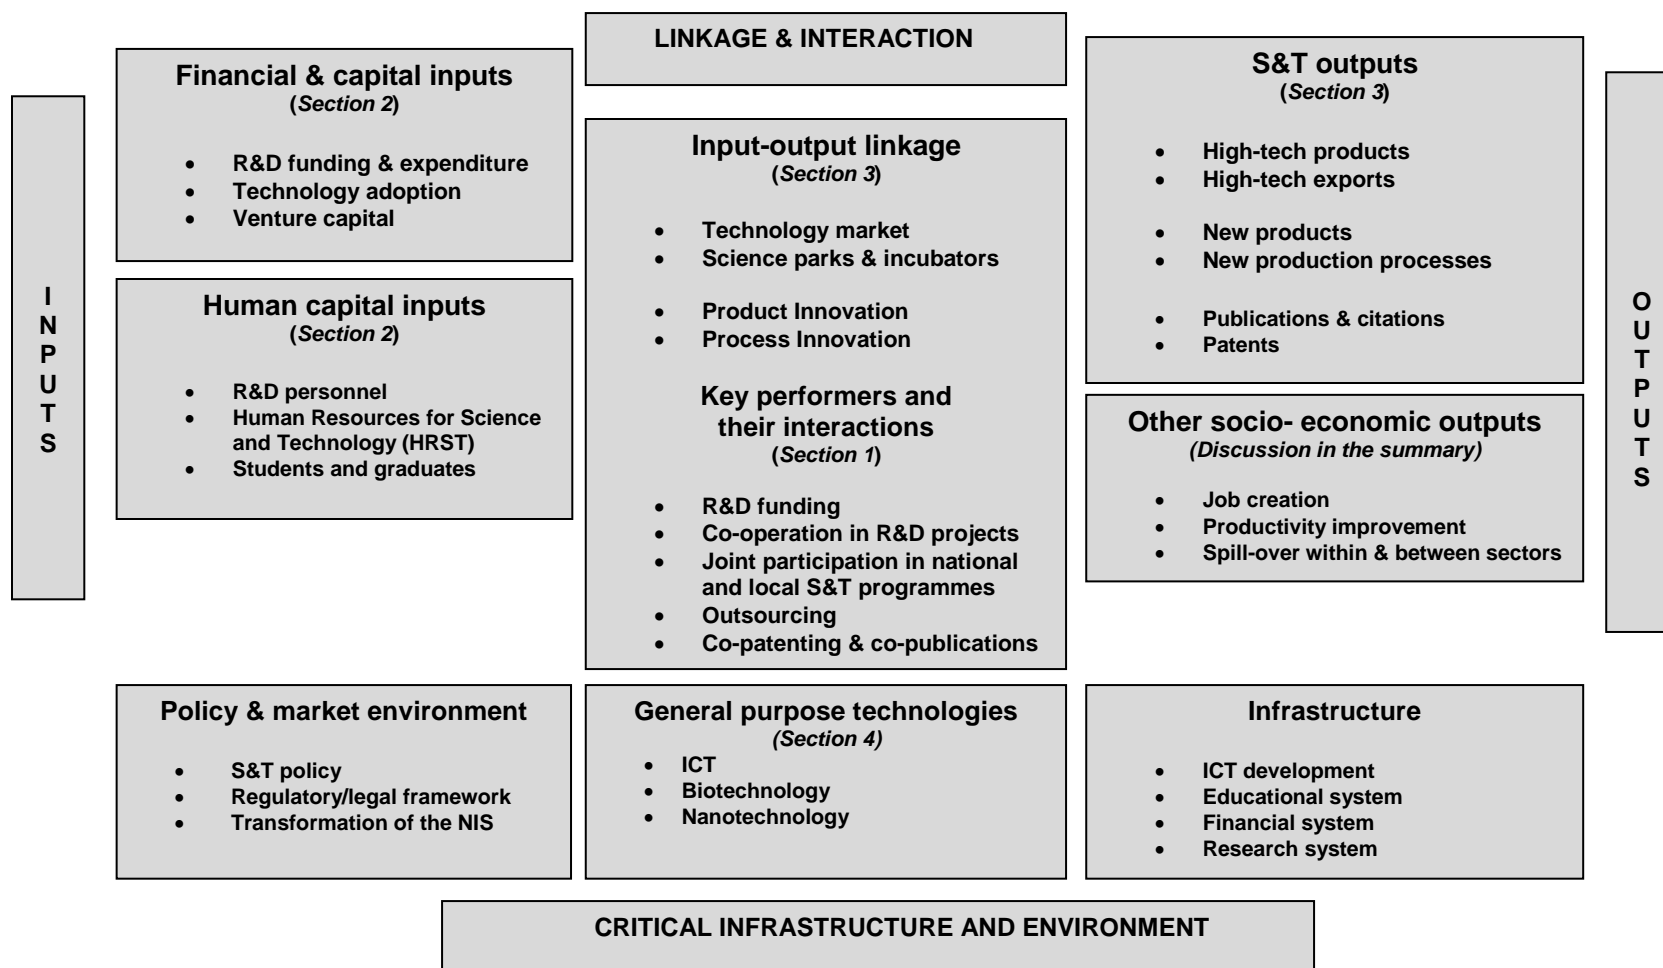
INPUTS

Financial & capital inputs
(Section 2)

- R&D funding & expenditure
- Technology adoption
- Venture capital

Human capital inputs
(Section 2)

- R&D personnel
- Human Resources for Science and Technology (HRST)
- Students and graduates

LINKAGE & INTERACTION

Input-output linkage
(Section 3)

- Technology market
- Science parks & incubators

- Product Innovation
- Process Innovation

Key performers and their interactions
(Section 1)

- R&D funding
- Co-operation in R&D projects
- Joint participation in national and local S&T programmes
- Outsourcing
- Co-patenting & co-publications

S&T outputs
(Section 3)

- High-tech products
- High-tech exports

- New products
- New production processes

- Publications & citations
- Patents

Other socio- economic outputs
(Discussion in the summary)

- Job creation
- Productivity improvement
- Spill-over within & between sectors

OUTPUTS

Policy & market environment

- S&T policy
- Regulatory/legal framework
- Transformation of the NIS

General purpose technologies
(Section 4)

- ICT
- Biotechnology
- Nanotechnology

Infrastructure

- ICT development
- Educational system
- Financial system
- Research system

CRITICAL INFRASTRUCTURE AND ENVIRONMENT